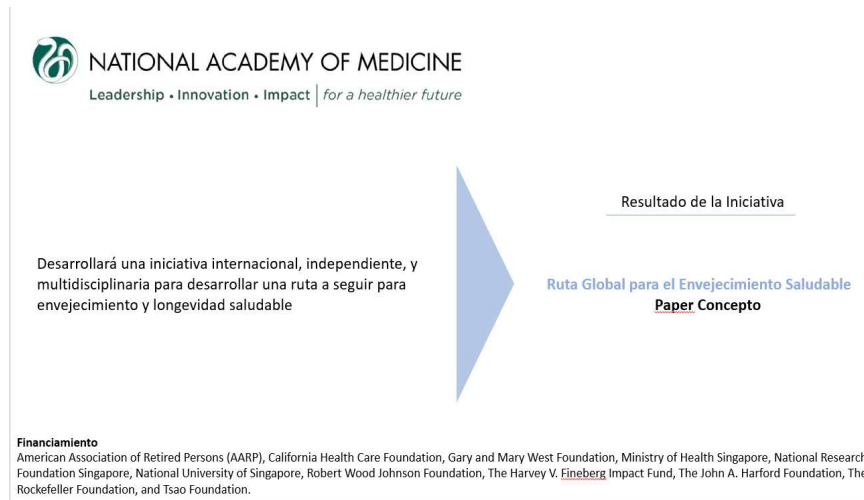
NATIONAL ACADEMY OF MEDICINE
Leadership • Innovation • Impact | for a healthier future

Desarrollará una iniciativa internacional, independiente, y multidisciplinaria para desarrollar una ruta a seguir para envejecimiento y longevidad saludable

Resultado de la Iniciativa

Ruta Global para el Envejecimiento Saludable
Paper Concepto

Financiamiento
American Association of Retired Persons (AARP), California Health Care Foundation, Gary and Mary West Foundation, Ministry of Health Singapore, National Research Foundation Singapore, National University of Singapore, Robert Wood Johnson Foundation, The Harvey V. Fineberg Impact Fund, The John A. Harford Foundation, The Rockefeller Foundation, and Tsao Foundation.